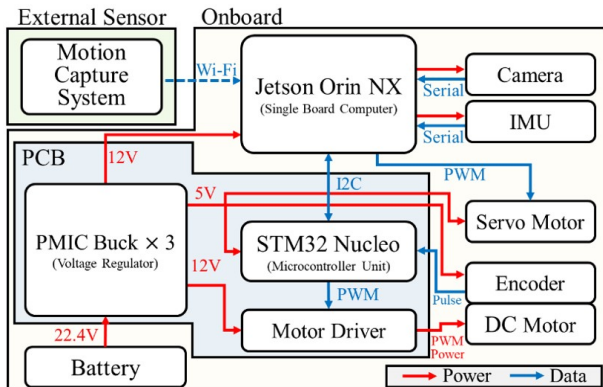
External Sensor

Onboard

Motion Capture System

Wi-Fi

Jetson Orin NX
(Single Board Computer)

Camera

Serial

IMU

Serial

PCB

12V

PWM

I2C

5V

Servo Motor

PMIC Buck × 3
(Voltage Regulator)

STM32 Nucleo
(Microcontroller Unit)

12V

PWM

Encoder

Pulse

Motor Driver

DC Motor

22.4V

PWM
Power

Battery

Power

Data